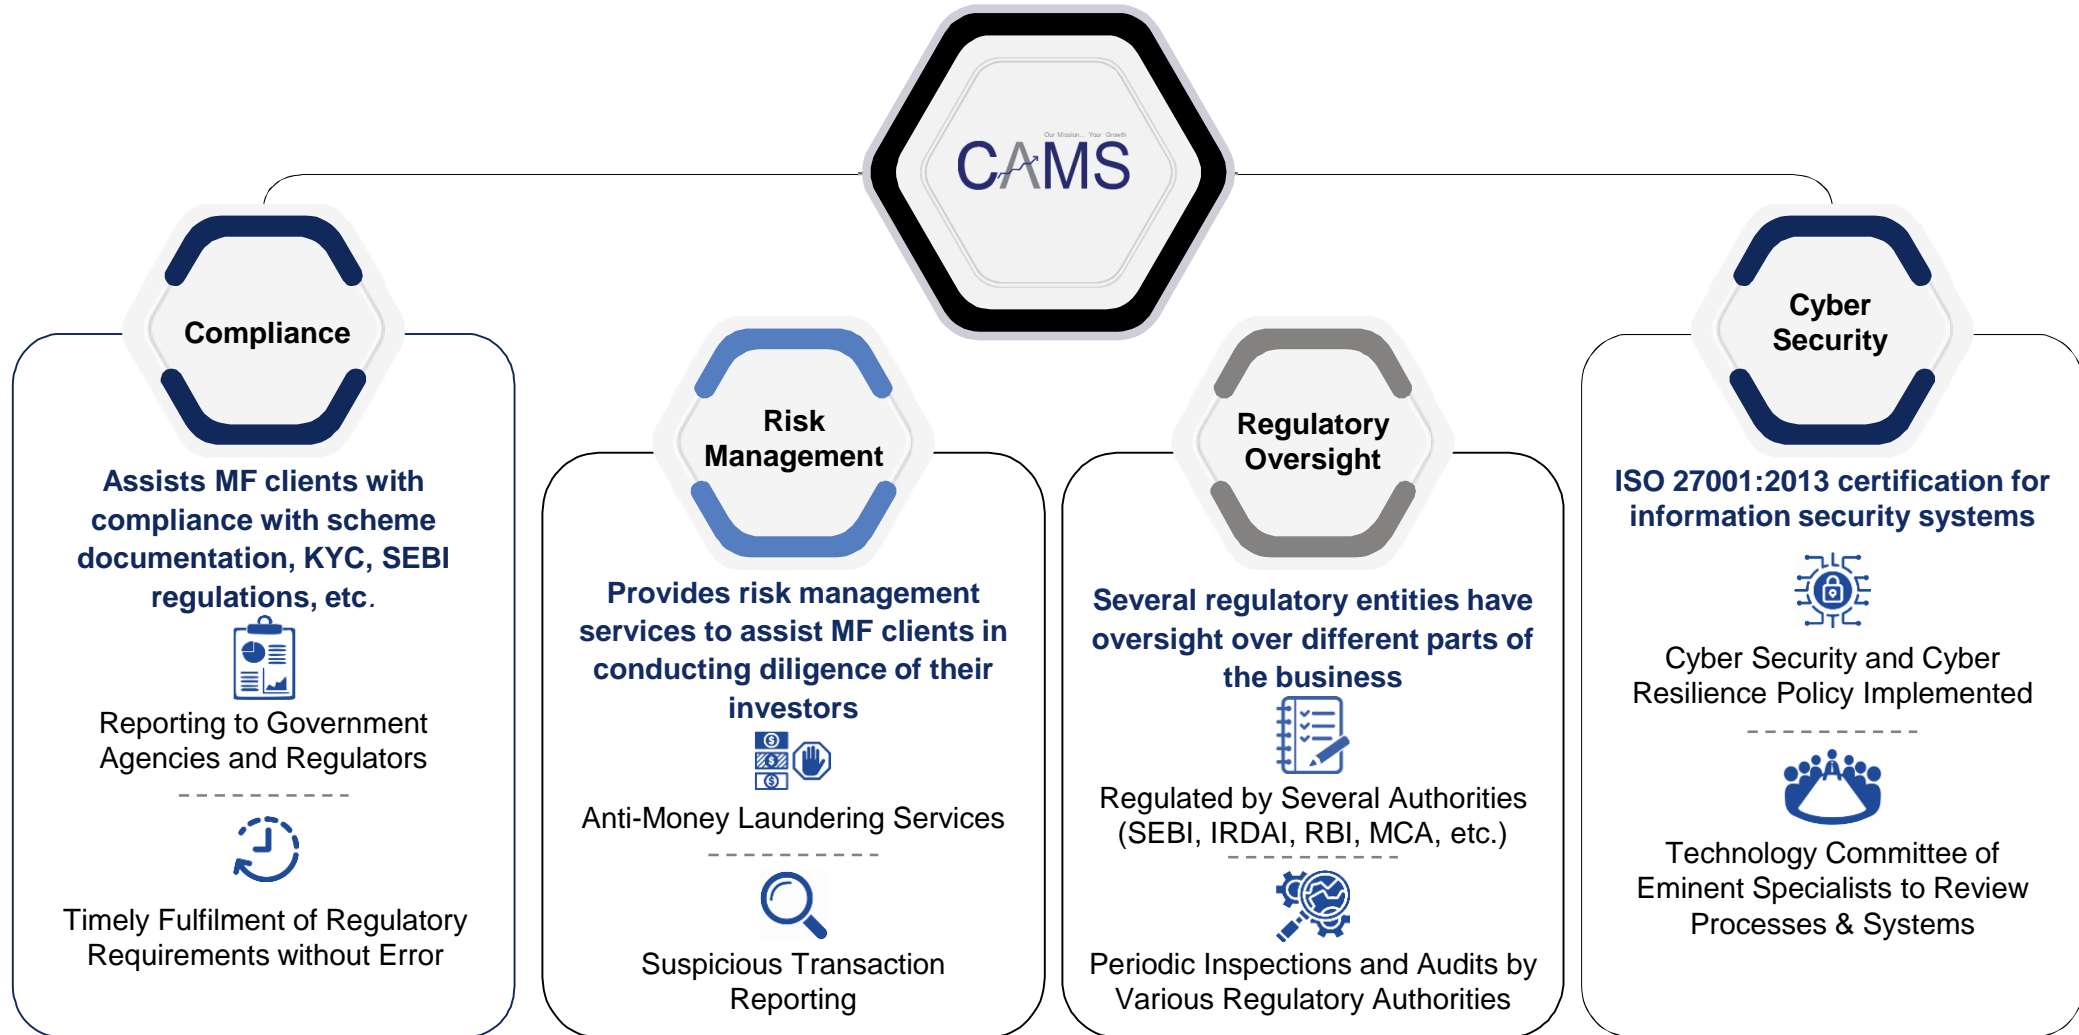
Our Mission... Your Growth
CAMS

Compliance

Assists MF clients with compliance with scheme documentation, KYC, SEBI regulations, etc.

Reporting to Government Agencies and Regulators

Timely Fulfilment of Regulatory Requirements without Error

Risk Management

Provides risk management services to assist MF clients in conducting diligence of their investors

Anti-Money Laundering Services

Suspicious Transaction Reporting

Regulatory Oversight

Several regulatory entities have oversight over different parts of the business

Regulated by Several Authorities (SEBI, IRDAI, RBI, MCA, etc.)

Periodic Inspections and Audits by Various Regulatory Authorities

Cyber Security

ISO 27001:2013 certification for information security systems

Cyber Security and Cyber Resilience Policy Implemented

Technology Committee of Eminent Specialists to Review Processes & Systems